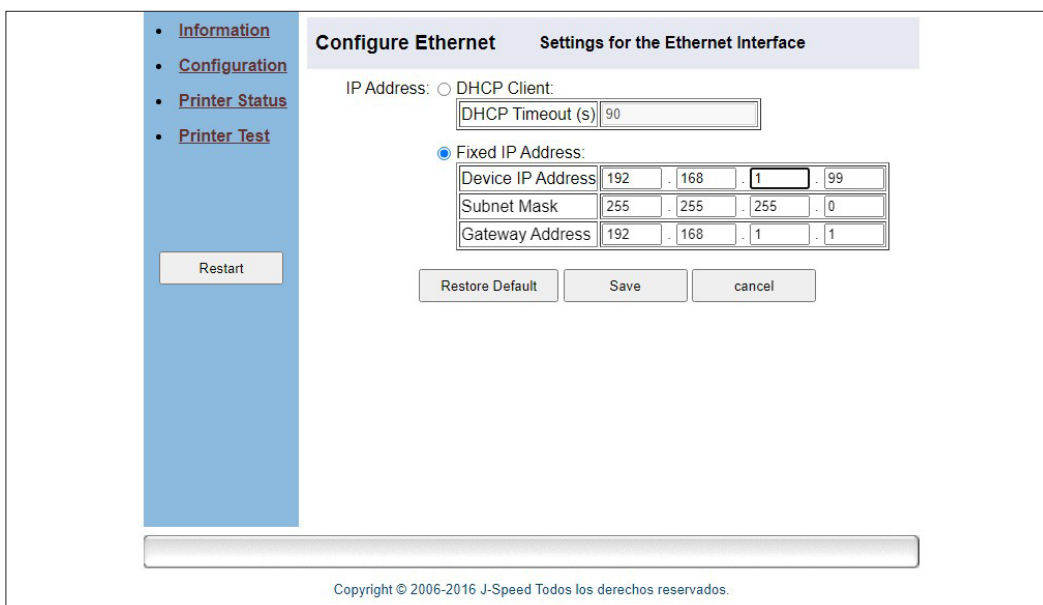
- Information
- Configuration
- Printer Status
- Printer Test

Restart

Configure Ethernet Settings for the Ethernet Interface

IP Address: DHCP Client:

| DHCP Timeout (s) | 90 |
|---|---|

Fixed IP Address:

| Device IP Address | 192 . 168 . 1 . 99 |
|---|---|
| Subnet Mask | 255 . 255 . 255 . 0 |
| Gateway Address | 192 . 168 . 1 . 1 |

Restore Default Save cancel

Copyright © 2006-2016 J-Speed Todos los derechos reservados.